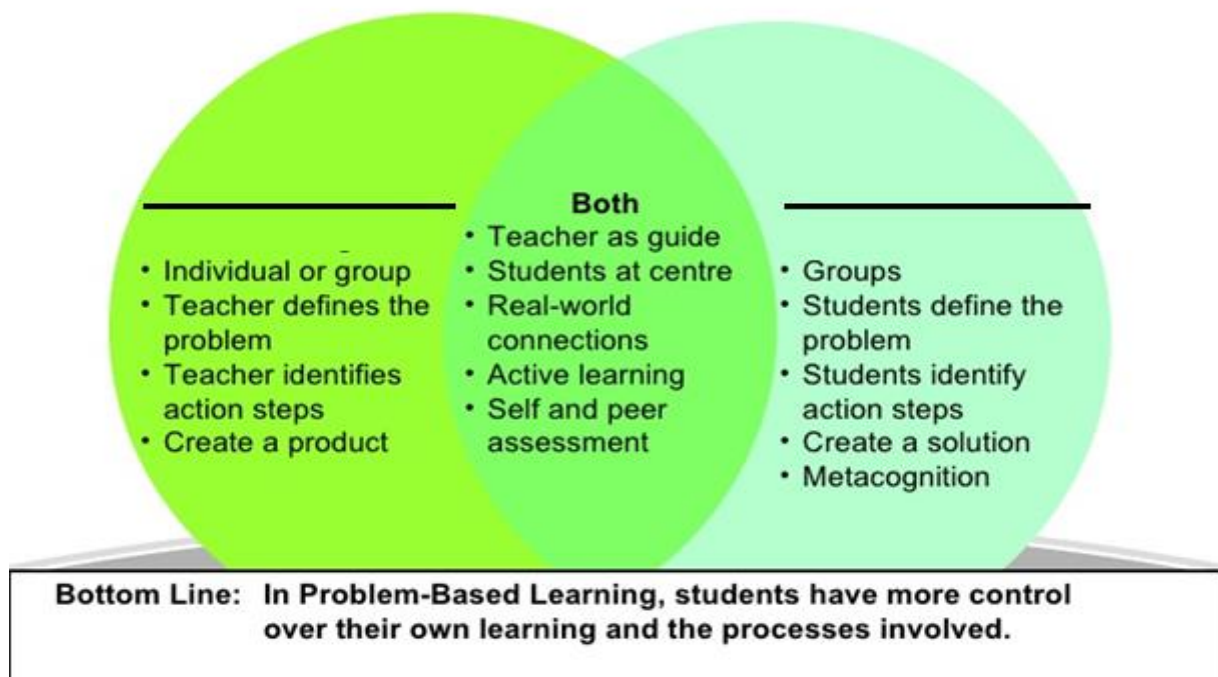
• Individual or group
• Teacher defines the problem
• Teacher identifies action steps
• Create a product

Both
• Teacher as guide
• Students at centre
• Real-world connections
• Active learning
• Self and peer assessment

• Groups
• Students define the problem
• Students identify action steps
• Create a solution
• Metacognition

Bottom Line: In Problem-Based Learning, students have more control over their own learning and the processes involved.